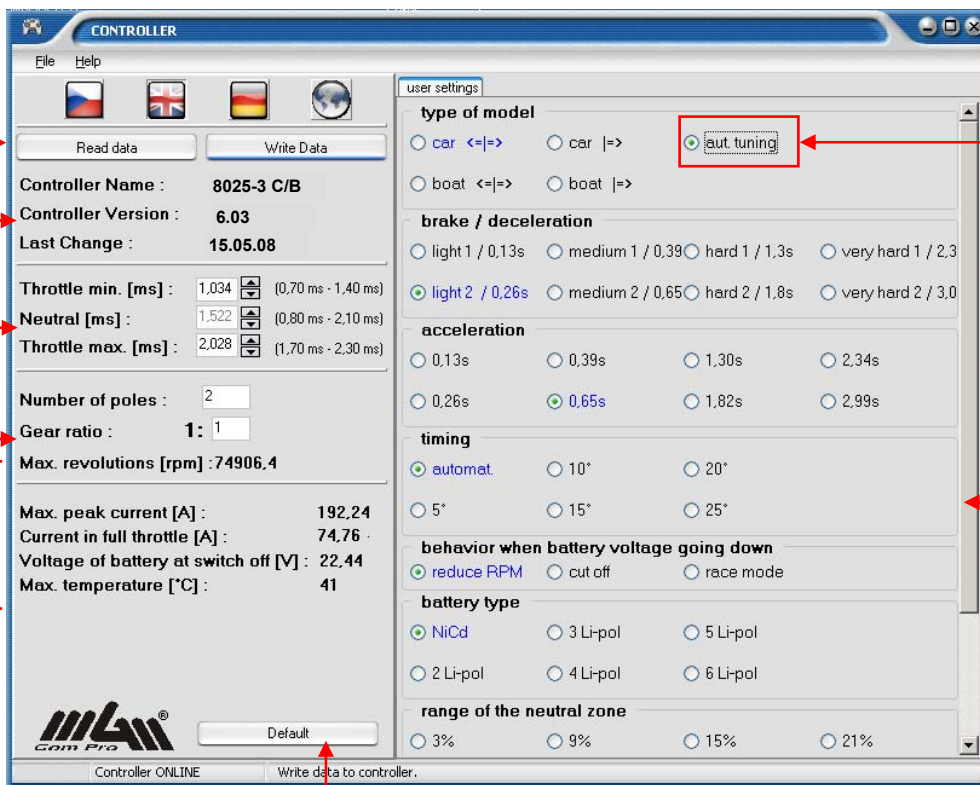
CONTROLLER

File Help

Read data
Write Data

Controller Name : 8025-3 C/B
Controller Version : 6.03
Last Change : 15.05.08

Throttle min. [ms] : 1,034 (0,70 ms - 1,40 ms)
Neutral [ms] : 1,522 (0,80 ms - 2,10 ms)
Throttle max. [ms] : 2,028 (1,70 ms - 2,30 ms)

Number of poles : 2
Gear ratio : 1: 1
Max. revolutions [rpm] :74906,4

Max. peak current [A] : 192,24
Current in full throttle [A] : 74,76
Voltage of battery at switch off [V] : 22,44
Max. temperature [°C] : 41

MGM Com Pro
Default

user settings

type of model
car <=|=>
car |=>
aut. tuning
boat <=|=>
boat |=>

brake / deceleration
light 1 / 0,13s
medium 1 / 0,39
hard 1 / 1,3s
very hard 1 / 2,3
light 2 / 0,26s
medium 2 / 0,65
hard 2 / 1,8s
very hard 2 / 3,0

acceleration
0,13s
0,39s
1,30s
2,34s
0,26s
0,65s
1,82s
2,99s

timing
automat.
10°
20°
5°
15°
25°

behavior when battery voltage going down
reduce RPM
cut off
race mode

battery type
NiCd
3 Li-pol
5 Li-pol
2 Li-pol
4 Li-pol
6 Li-pol

range of the neutral zone
3%
9%
15%
21%

Controller ONLINE
Write data to controller.